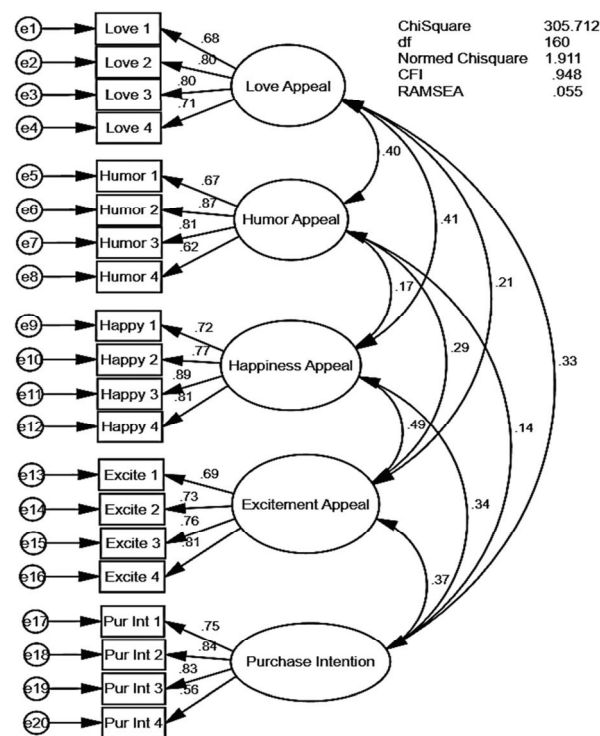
| ChiSquare | 305.712 |
|---|---|
| df | 160 |
| Normed Chisquare | 1.911 |
| CFI | .948 |
| RAMSEA | .055 |

e1 Love 1 .68
e2 Love 2 .80
e3 Love 3 .80
e4 Love 4 .71
Love Appeal

e5 Humor 1 .67
e6 Humor 2 .87
e7 Humor 3 .81
e8 Humor 4 .62
Humor Appeal

e9 Happy 1 .72
e10 Happy 2 .77
e11 Happy 3 .89
e12 Happy 4 .81
Happiness Appeal

e13 Excite 1 .69
e14 Excite 2 .73
e15 Excite 3 .76
e16 Excite 4 .81
Excitement Appeal

e17 Pur Int 1 .75
e18 Pur Int 2 .84
e19 Pur Int 3 .83
e20 Pur Int 4 .56
Purchase Intention

.40
.41
.21
.33
.17
.29
.14
.49
.34
.37